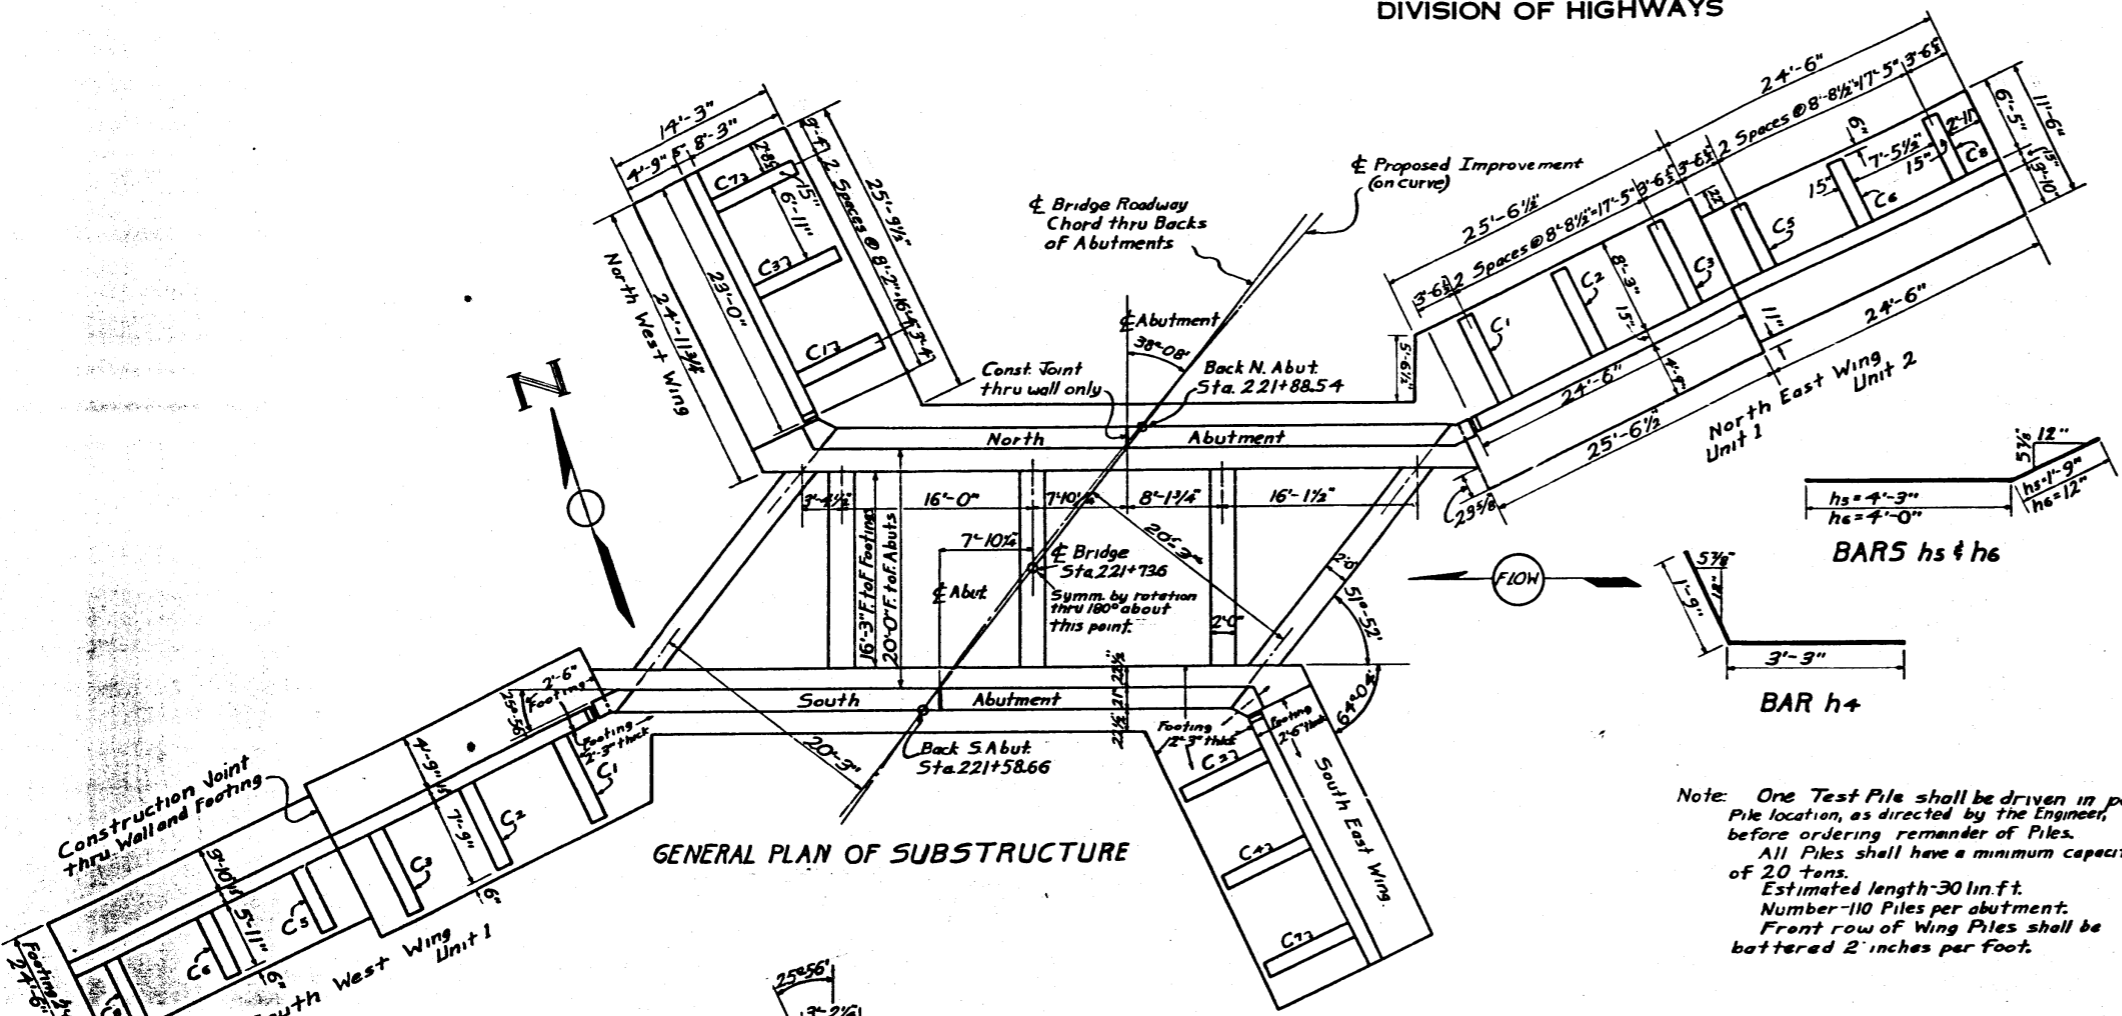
DIVISION OF HIGHWAYS

GENERAL PLAN OF SUBSTRUCTURE

14'-3"
4'-9" 6" 8'-3"
C7
2'-8½"
7½"
6'-11"
C3
C1
23'-0"
24'-11¾"
25'-9½"
2 Spaces @ 8'-2" 16'-5"
North West Wing

℄ Bridge Roadway Chord thru Backs of Abutments
℄ Proposed Improvement (on curve)
℄ Abutment
38°08'
Const. Joint thru wall only
Back N. Abut. Sta. 221+88.54
North Abutment
3'-4½"
16'-0"
7'-10¼"
8'-1¾"
16'-1½"
16'-3" F. to F. of Footings
20'-0" F. to F. of Abuts.
7'-10¼"
℄ Abut.
℄ Bridge Sta. 221+73.6
Symm. by rotation thru 180° about this point.
2'-0"
20'-3"
2'-0"
51°-52'
64°04'
FLOW
South Abutment
Back S. Abut. Sta. 221+58.66
20'-3"
2'-6"
Footing
Footing 2'-3" thick
Footing 2'-3" thick
Footing 2'-6" thick
C3
C4
C7
South East Wing

24'-6"
3'-6½" 2 Spaces @ 8'-8½" 17'-5" 3'-6½"
25'-6½"
3'-6½" 2 Spaces @ 8'-8½" 17'-5" 3'-6½"
6'-5"
11'-6"
2'-11"
7'-5½"
15"
15"
C8
C6
C5
C3
C2
C1
8'-3"
15"
4'-9"
24'-6"
11"
24'-6"
25'-6½"
5'-6½"
29⅝°
North East Wing Unit 1 Unit 2

5⅞" 12"
hs=4'-3"
h6=4'-0"
hs=1'-9"
h6=12"
BARS hs & h6
5⅞"
1'-9"
3'-3"
BAR h4

Construction Joint thru Wall and Footing
4'-9"
7'-9"
9'-10½"
5'-11"
6"
6"
C1
C2
C3
C5
C6
South West Wing Unit 1
Footing 2'-6"
24'-6"
25°56'
3'-2½"

Note: One Test Pile shall be driven in p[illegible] Pile location, as directed by the Engineer, before ordering remainder of Piles.
All Piles shall have a minimum capaci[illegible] of 20 tons.
Estimated length-30 lin.ft.
Number-110 Piles per abutment.
Front row of Wing Piles shall be battered 2 inches per foot.